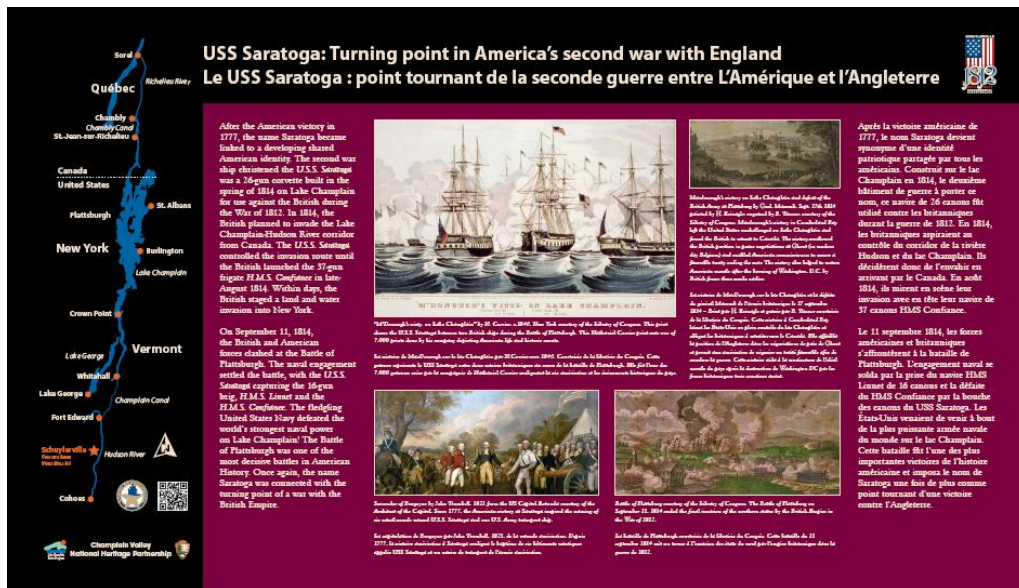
USS Saratoga: Turning point in America's second war with England
Le USS Saratoga : point tournant de la seconde guerre entre L'Amérique et l'Angleterre

1812

Sorel
Richelieu River
Québec
Chambly
Chambly Canal
St-Jean-sur-Richelieu
Canada
United States
St. Albans
Plattsburgh
New York
Burlington
Lake Champlain
Crown Point
Vermont
Lake George
Whitehall
Lake George
Champlain Canal
Fort Edward
Schuylerville
Hudson River
Cohoes
Champlain Valley National Heritage Partnership

After the American victory in 1777, the name Saratoga became linked to a developing shared American identity. The second war ship christened the U.S.S. Saratoga was a 26-gun corvette built in the spring of 1814 on Lake Champlain for use against the British during the War of 1812. In 1814, the British planned to invade the Lake Champlain-Hudson River corridor from Canada. The U.S.S. Saratoga controlled the invasion route until the British launched the 37-gun frigate H.M.S. Confiance in late-August 1814. Within days, the British staged a land and water invasion into New York.

On September 11, 1814, the British and American forces clashed at the Battle of Plattsburgh. The naval engagement settled the battle, with the U.S.S. Saratoga capturing the 16-gun brig, H.M.S. Linnet and the H.M.S. Confiance. The fledgling United States Navy defeated the world's strongest naval power on Lake Champlain! The Battle of Plattsburgh was one of the most decisive battles in American History. Once again, the name Saratoga was connected with the turning point of a war with the British Empire.

M'DONOUGH'S VICTORY ON LAKE CHAMPLAIN.

"M'Donough's victory on Lake Champlain" by N. Currier, c.1846. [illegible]

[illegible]

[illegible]

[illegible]

Surrender of Burgoyne by John Trumbull, 1821 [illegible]

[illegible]

Battle of Plattsburg courtesy of the Library of Congress. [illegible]

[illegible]

Après la victoire américaine de 1777, le nom Saratoga devient synonyme d'une identité patriotique partagée par tous les américains. Construit sur le lac Champlain en 1814, le deuxième bâtiment de guerre à porter ce nom, ce navire de 26 canons fût utilisé contre les britanniques durant la guerre de 1812. En 1814, les britanniques aspiraient au contrôle du corridor de la rivière Hudson et du lac Champlain. Ils décidèrent donc de l'envahir en arrivant par le Canada. En août 1814, ils mirent en scène leur invasion avec en tête leur navire de 37 canons HMS Confiance.

Le 11 septembre 1814, les forces américaines et britanniques s'affrontèrent à la bataille de Plattsburgh. L'engagement naval se solda par la prise du navire HMS Linnet de 16 canons et la défaite du HMS Confiance par la bouche des canons du USS Saratoga. Les États-Unis venaient de venir à bout de la plus puissante armée navale du monde sur le lac Champlain. Cette bataille fût l'une des plus importantes victoires de l'histoire américaine et imposa le nom de Saratoga une fois de plus comme point tournant d'une victoire contre l'Angleterre.